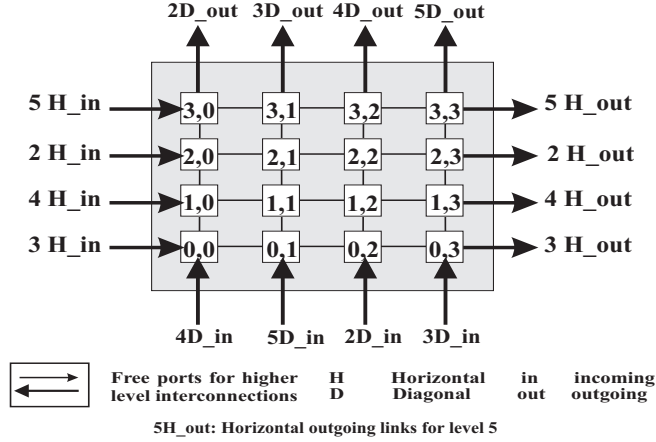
2D_out 3D_out 4D_out 5D_out

5 H_in
3,0
3,1
3,2
3,3
5 H_out

2 H_in
2,0
2,1
2,2
2,3
2 H_out

4 H_in
1,0
1,1
1,2
1,3
4 H_out

3 H_in
0,0
0,1
0,2
0,3
3 H_out

4D_in 5D_in 2D_in 3D_in

Free ports for higher level interconnections

H Horizontal
D Diagonal

in incoming
out outgoing

5H_out: Horizontal outgoing links for level 5